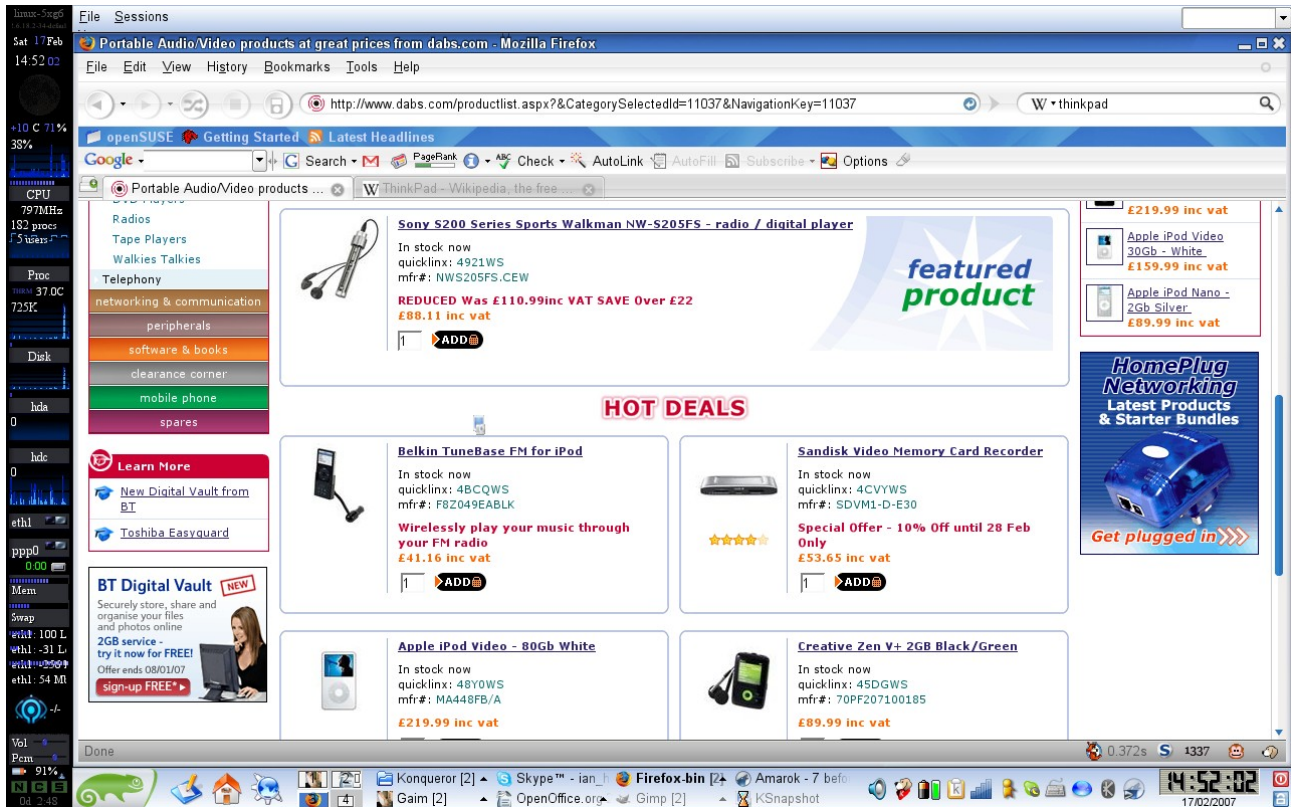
linux-5xg6
Sat 17 Feb
14:52 02
+10 C 71%
38%
CPU
797MHz
182 procs
5 users
Proc
37.0C
725K
Disk
hda
0
hdc
0
eth1
ppp0
0:00
Mem
Swap
eth1: 100 L
eth1: -31 L
eth1: 54 M
Vol
Pcm
91%
0d 2:48

File Sessions

Portable Audio/Video products at great prices from dabs.com - Mozilla Firefox

File Edit View History Bookmarks Tools Help

http://www.dabs.com/productlist.aspx?&CategorySelectedId=11037&NavigationKey=11037

W thinkpad

openSUSE Getting Started Latest Headlines

Google Search PageRank Check AutoLink AutoFill Subscribe Options

Portable Audio/Video products ...
ThinkPad - Wikipedia, the free ...

Radios
Tape Players
Walkies Talkies
Telephony
networking & communication
peripherals
software & books
clearance corner
mobile phone
spares

Learn More
New Digital Vault from BT
Toshiba Easyguard

BT Digital Vault NEW
Securely store, share and organise your files and photos online
2GB service - try it now for FREE!
Offer ends 08/01/07
sign-up FREE*

Sony S200 Series Sports Walkman NW-S205FS - radio / digital player
In stock now
quicklinx: 4921WS
mfr#: NWS205FS.CEW
REDUCED Was £110.99inc VAT SAVE Over £22
£88.11 inc vat
1 ADD

featured product

HOT DEALS

Belkin TuneBase FM for iPod
In stock now
quicklinx: 4BCQWS
mfr#: F8Z049EABLK
Wirelessly play your music through your FM radio
£41.16 inc vat
1 ADD

Sandisk Video Memory Card Recorder
In stock now
quicklinx: 4CVYWS
mfr#: SDVM1-D-E30
Special Offer - 10% Off until 28 Feb Only
£53.65 inc vat
1 ADD

Apple iPod Video - 80Gb White
In stock now
quicklinx: 48Y0WS
mfr#: MA448FB/A
£219.99 inc vat

Creative Zen V+ 2GB Black/Green
In stock now
quicklinx: 45DGWS
mfr#: 70PF207100185
£89.99 inc vat

£219.99 inc vat
Apple iPod Video 30Gb - White
£159.99 inc vat
Apple iPod Nano - 2Gb Silver
£89.99 inc vat

HomePlug Networking
Latest Products & Starter Bundles
Get plugged in

Done
0.372s 1337

Konqueror [2] Skype™ - ian_h Firefox-bin [2] Amarok - 7 befo
Gaim [2] OpenOffice.org Gimp [2] KSnapshot
4
14:52:02
17/02/2007